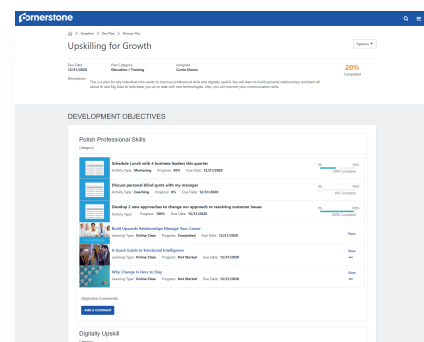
Cornerstone

Snapshot > Dev Plan > Manage Plan

Upskilling for Growth

Options

Due Date
12/31/2020

Plan Category
Education / Training

Assignee
Curtis Dimmer

20%
Completed

Description
This is a plan for any individual who wants to improve professional skills and digitally upskill. You will learn to build upwards relationships and learn all about AI and Big Data to keep you up to date with new technologies. Also, you will improve your communication skills.

DEVELOPMENT OBJECTIVES

Polish Professional Skills
Category

Schedule Lunch with 4 business leaders this quarter
Activity Type: Mentoring Progress: 50% Due Date: 12/31/2020
0% 100%
50% Complete

Discuss personal blind spots with my manager
Activity Type: Coaching Progress: 0% Due Date: 12/31/2020
0% 100%
0% Complete

Develop 2 new approaches to change our approach to resolving customer issues
Activity Type: Progress: 100% Due Date: 12/31/2020
0% 100%
100% Complete

Build Upwards Relationships Manage Your Career
Learning Type: Online Class Progress: Completed Due Date: 12/31/2020
View

A Quick Guide to Emotional Intelligence
Learning Type: Online Class Progress: Not Started Due Date: 12/31/2020
View

Why Change is Here to Stay
Learning Type: Online Class Progress: Not Started Due Date: 12/31/2020
View

Objective Comments
ADD A COMMENT

Digitally Upskill
Category